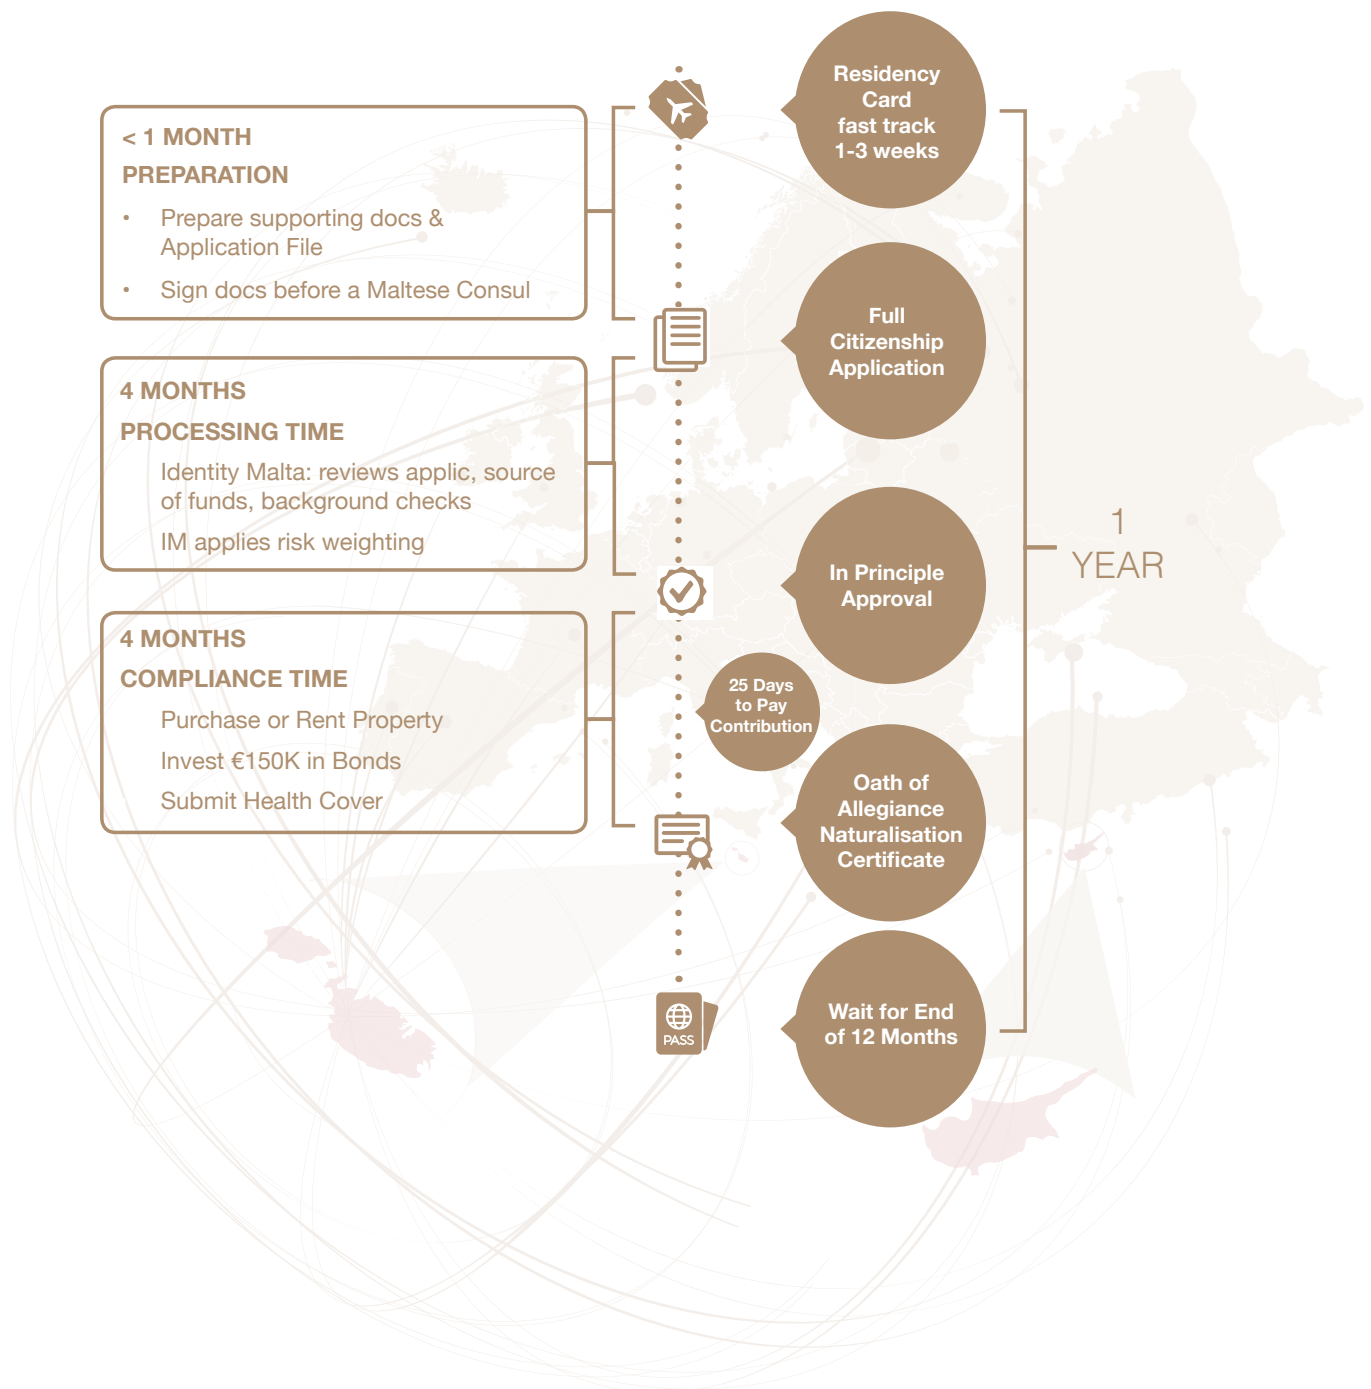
< 1 MONTH

PREPARATION

- Prepare supporting docs & Application File
- Sign docs before a Maltese Consul

4 MONTHS

PROCESSING TIME

Identity Malta: reviews applic, source of funds, background checks

IM applies risk weighting

4 MONTHS

COMPLIANCE TIME

Purchase or Rent Property

Invest €150K in Bonds

Submit Health Cover

Residency Card fast track 1-3 weeks

Full Citizenship Application

In Principle Approval

25 Days to Pay Contribution

Oath of Allegiance Naturalisation Certificate

PASS

Wait for End of 12 Months

1 YEAR